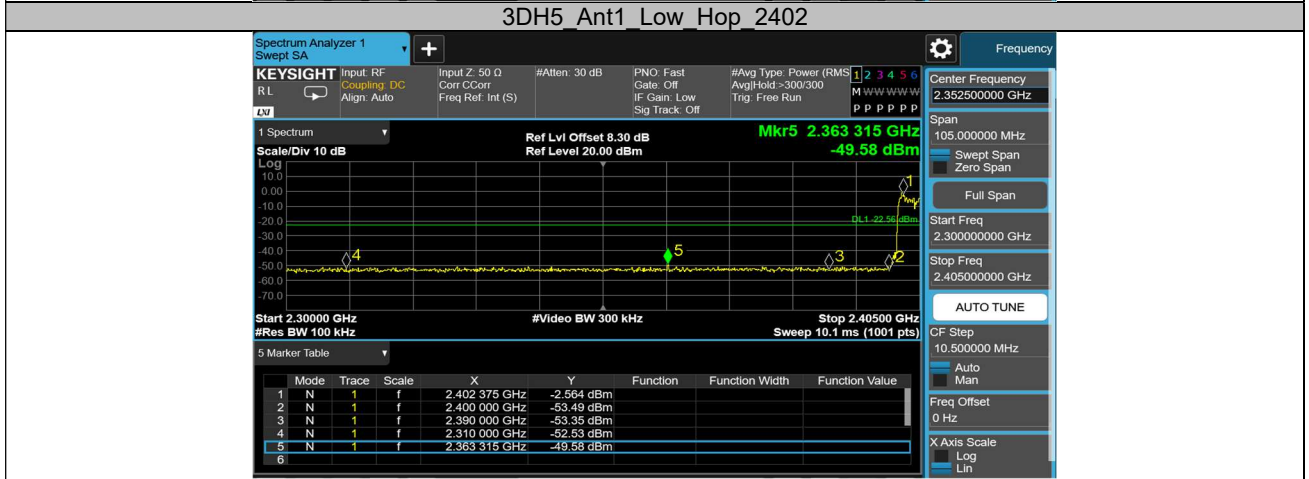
3DH5_Ant1_Low_Hop_2402

Spectrum Analyzer 1
Swept SA

Frequency

KEYSIGHT Input: RF
Coupling: DC
Align: Auto
RL

Input Z: 50 Ω
Corr CCorr
Freq Ref: Int (S)

#Atten: 30 dB

PNO: Fast
Gate: Off
IF Gain: Low
Sig Track: Off

#Avg Type: Power (RMS)
Avg|Hold:>300/300
Trig: Free Run

1 2 3 4 5 6
M WWWWW
P P P P P P

1 Spectrum

Scale/Div 10 dB
Log

Ref Lvl Offset 8.30 dB
Ref Level 20.00 dBm

Mkr5 2.363 315 GHz
-49.58 dBm

10.0
0.00
-10.0
-20.0
-30.0
-40.0
-50.0
-60.0
-70.0

DL1 -22.56 dBm

1
2
3
4
5

Start 2.30000 GHz
#Res BW 100 kHz

#Video BW 300 kHz

Stop 2.40500 GHz
Sweep 10.1 ms (1001 pts)

5 Marker Table

| | Mode | Trace | Scale | X | Y | Function | Function Width | Function Value |
|---|---|---|---|---|---|---|---|---|
| 1 | N | 1 | f | 2.402 375 GHz | -2.564 dBm | | | |
| 2 | N | 1 | f | 2.400 000 GHz | -53.49 dBm | | | |
| 3 | N | 1 | f | 2.390 000 GHz | -53.35 dBm | | | |
| 4 | N | 1 | f | 2.310 000 GHz | -52.53 dBm | | | |
| 5 | N | 1 | f | 2.363 315 GHz | -49.58 dBm | | | |
| 6 | | | | | | | | |

Center Frequency
2.352500000 GHz

Span
105.000000 MHz

Swept Span
Zero Span

Full Span

Start Freq
2.300000000 GHz

Stop Freq
2.405000000 GHz

AUTO TUNE

CF Step
10.500000 MHz
Auto
Man

Freq Offset
0 Hz

X Axis Scale
Log
Lin